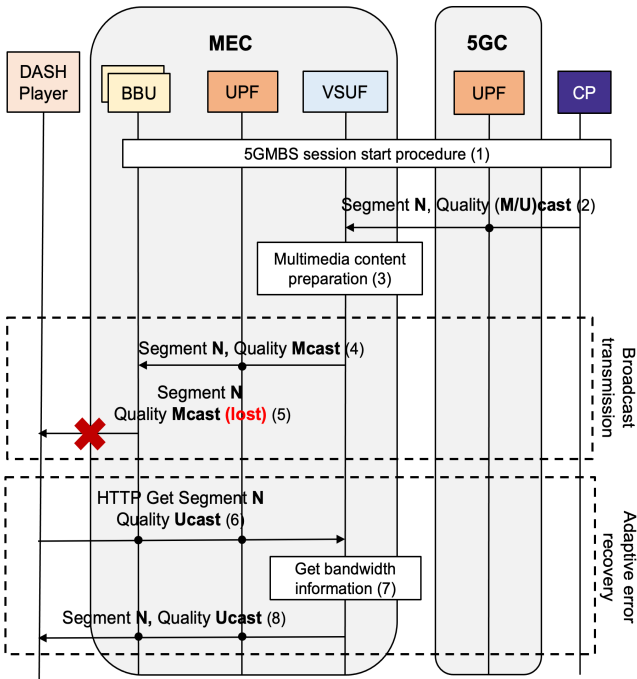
MEC

5GC

DASH Player

BBU

UPF

VSUF

UPF

CP

5GMBS session start procedure (1)

Segment **N**, Quality **(M/U)cast** (2)

Multimedia content preparation (3)

Segment **N,** Quality **Mcast** (4)

Segment **N**
Quality **Mcast (lost)** (5)

Broadcast transmission

HTTP Get Segment **N**
Quality **Ucast** (6)

Get bandwidth information (7)

Segment **N**, Quality **Ucast** (8)

Adaptive error recovery